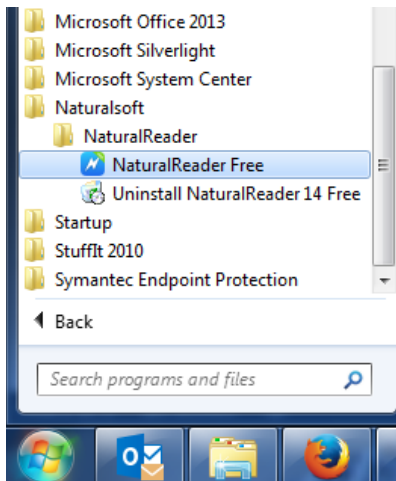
Microsoft Office 2013
Microsoft Silverlight
Microsoft System Center
Naturalsoft
NaturalReader
NaturalReader Free
Uninstall NaturalReader 14 Free
Startup
StuffIt 2010
Symantec Endpoint Protection

Back

Search programs and files